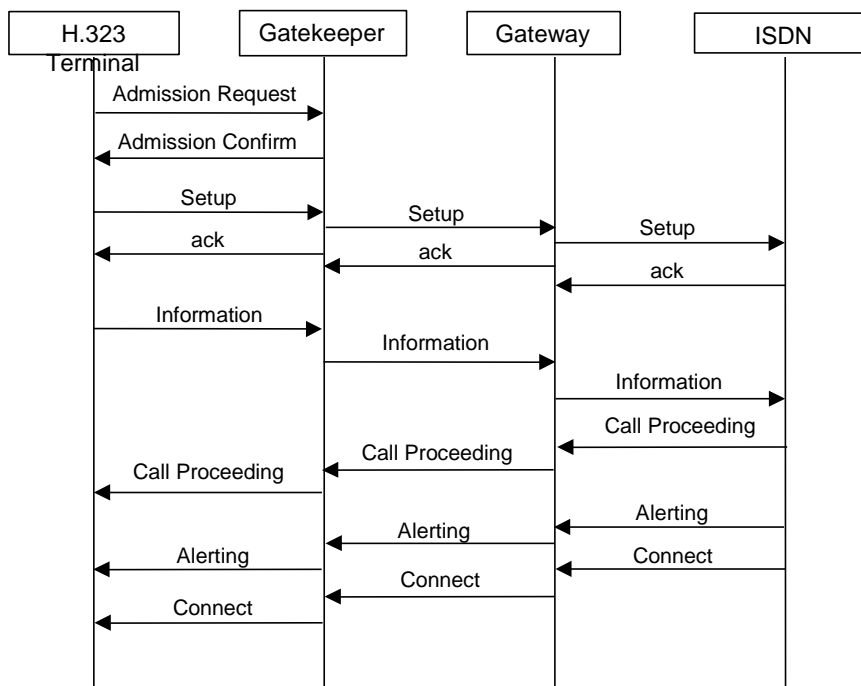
H.323 Terminal

Gatekeeper

Gateway

ISDN

Admission Request

Admission Confirm

Setup

Setup

Setup

ack

ack

ack

Information

Information

Information

Call Proceeding

Call Proceeding

Call Proceeding

Alerting

Alerting

Alerting

Connect

Connect

Connect